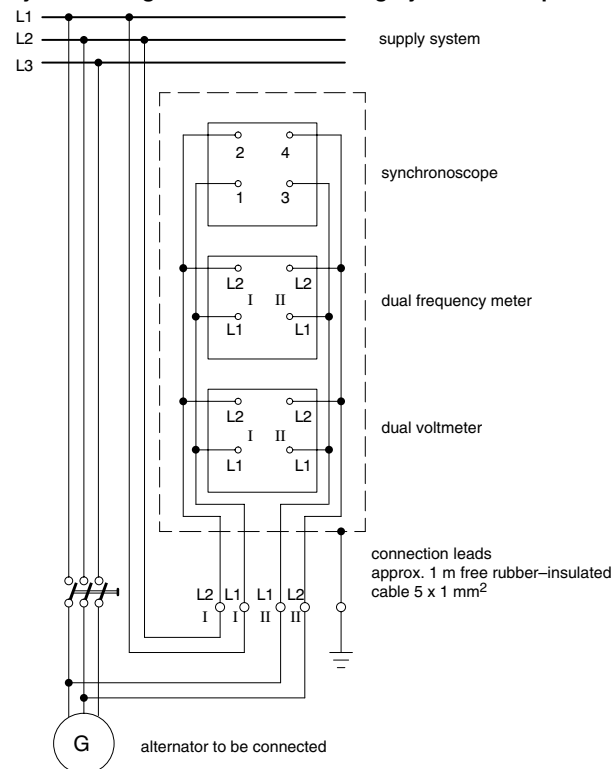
L1
L2
L3
supply system

2 4
1 3
synchronoscope

L2 L2
I II
L1 L1
dual frequency meter

L2 L2
I II
L1 L1
dual voltmeter

connection leads
approx. 1 m free rubber–insulated cable 5 x 1 mm$^2$

L2 L1 L1 L2
I I II II

G
alternator to be connected